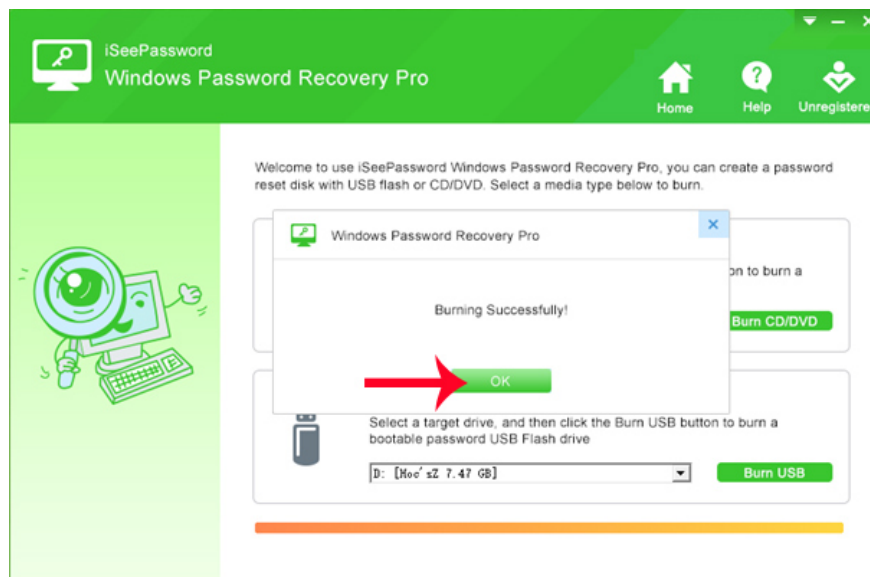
iSeePassword
Windows Password Recovery Pro

Home
Help
Unregistere

Welcome to use iSeePassword Windows Password Recovery Pro, you can create a password reset disk with USB flash or CD/DVD. Select a media type below to burn.

Windows Password Recovery Pro

Burning Successfully!

OK

on to burn a

Burn CD/DVD

Select a target drive, and then click the Burn USB button to burn a bootable password USB Flash drive

D: [Moc'sZ 7.47 GB]

Burn USB